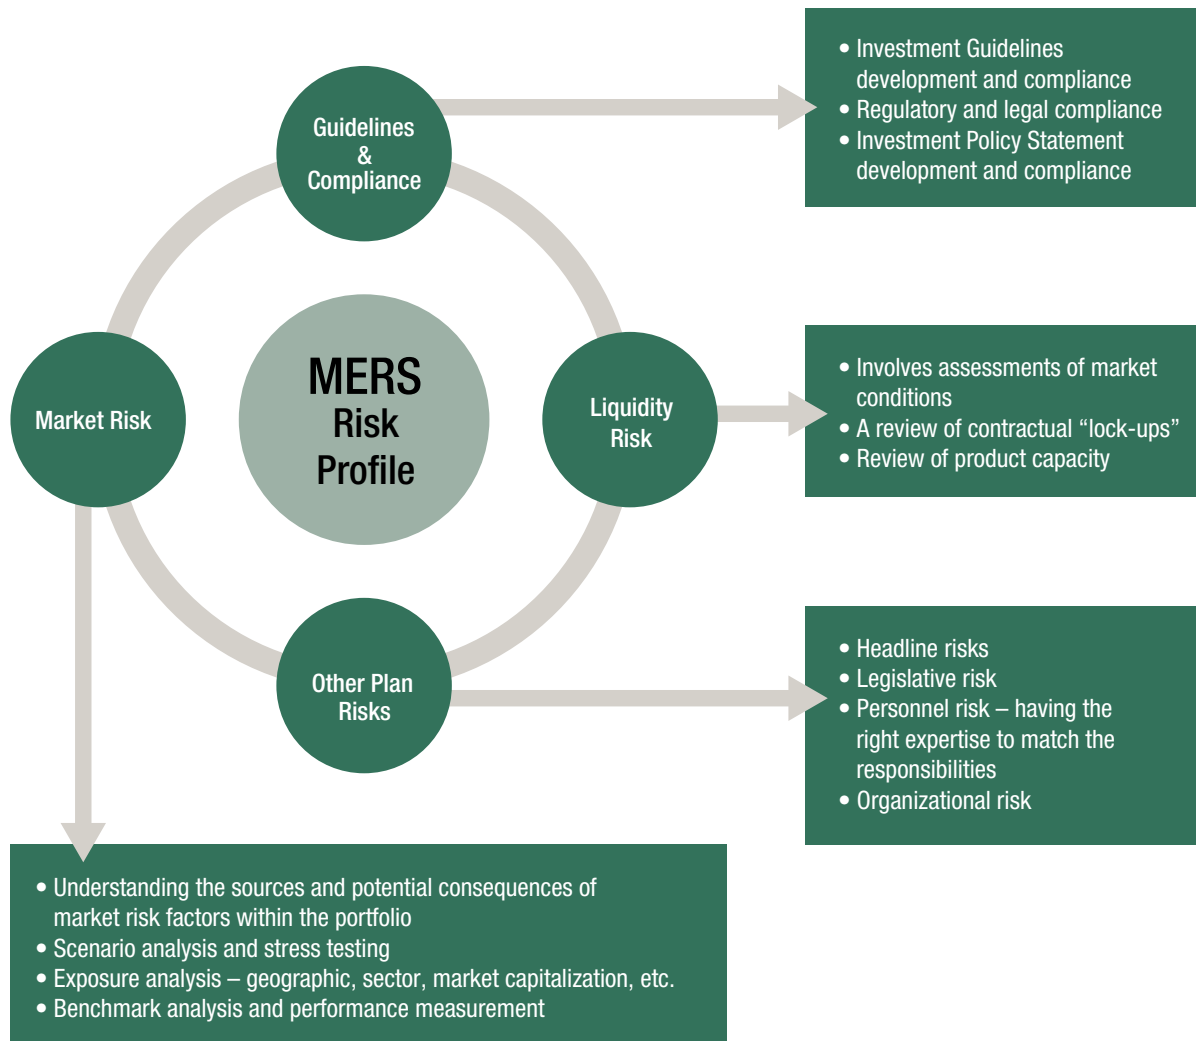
Guidelines & Compliance

• Investment Guidelines development and compliance
• Regulatory and legal compliance
• Investment Policy Statement development and compliance

MERS Risk Profile

Market Risk

Liquidity Risk

• Involves assessments of market conditions
• A review of contractual “lock-ups”
• Review of product capacity

Other Plan Risks

• Headline risks
• Legislative risk
• Personnel risk – having the right expertise to match the responsibilities
• Organizational risk

• Understanding the sources and potential consequences of market risk factors within the portfolio
• Scenario analysis and stress testing
• Exposure analysis – geographic, sector, market capitalization, etc.
• Benchmark analysis and performance measurement